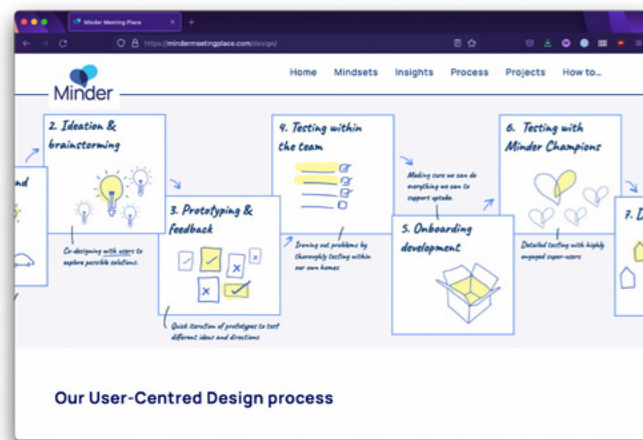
Minder Meeting Place

https://mindermeetingplace.com/design/

Minder

Home Mindsets Insights Process Projects How to...

nd

2. Ideation & brainstorming

Co-designing with users to explore possible solutions.

3. Prototyping & feedback

Quick iteration of prototypes to test different ideas and directions

4. Testing within the team

Ironing out problems by thoroughly testing within our own homes

Making sure we can do everything we can to support uptake.

5. Onboarding development

6. Testing with Minder Champions

Detailed testing with highly engaged super-users

7. D

Our User-Centred Design process